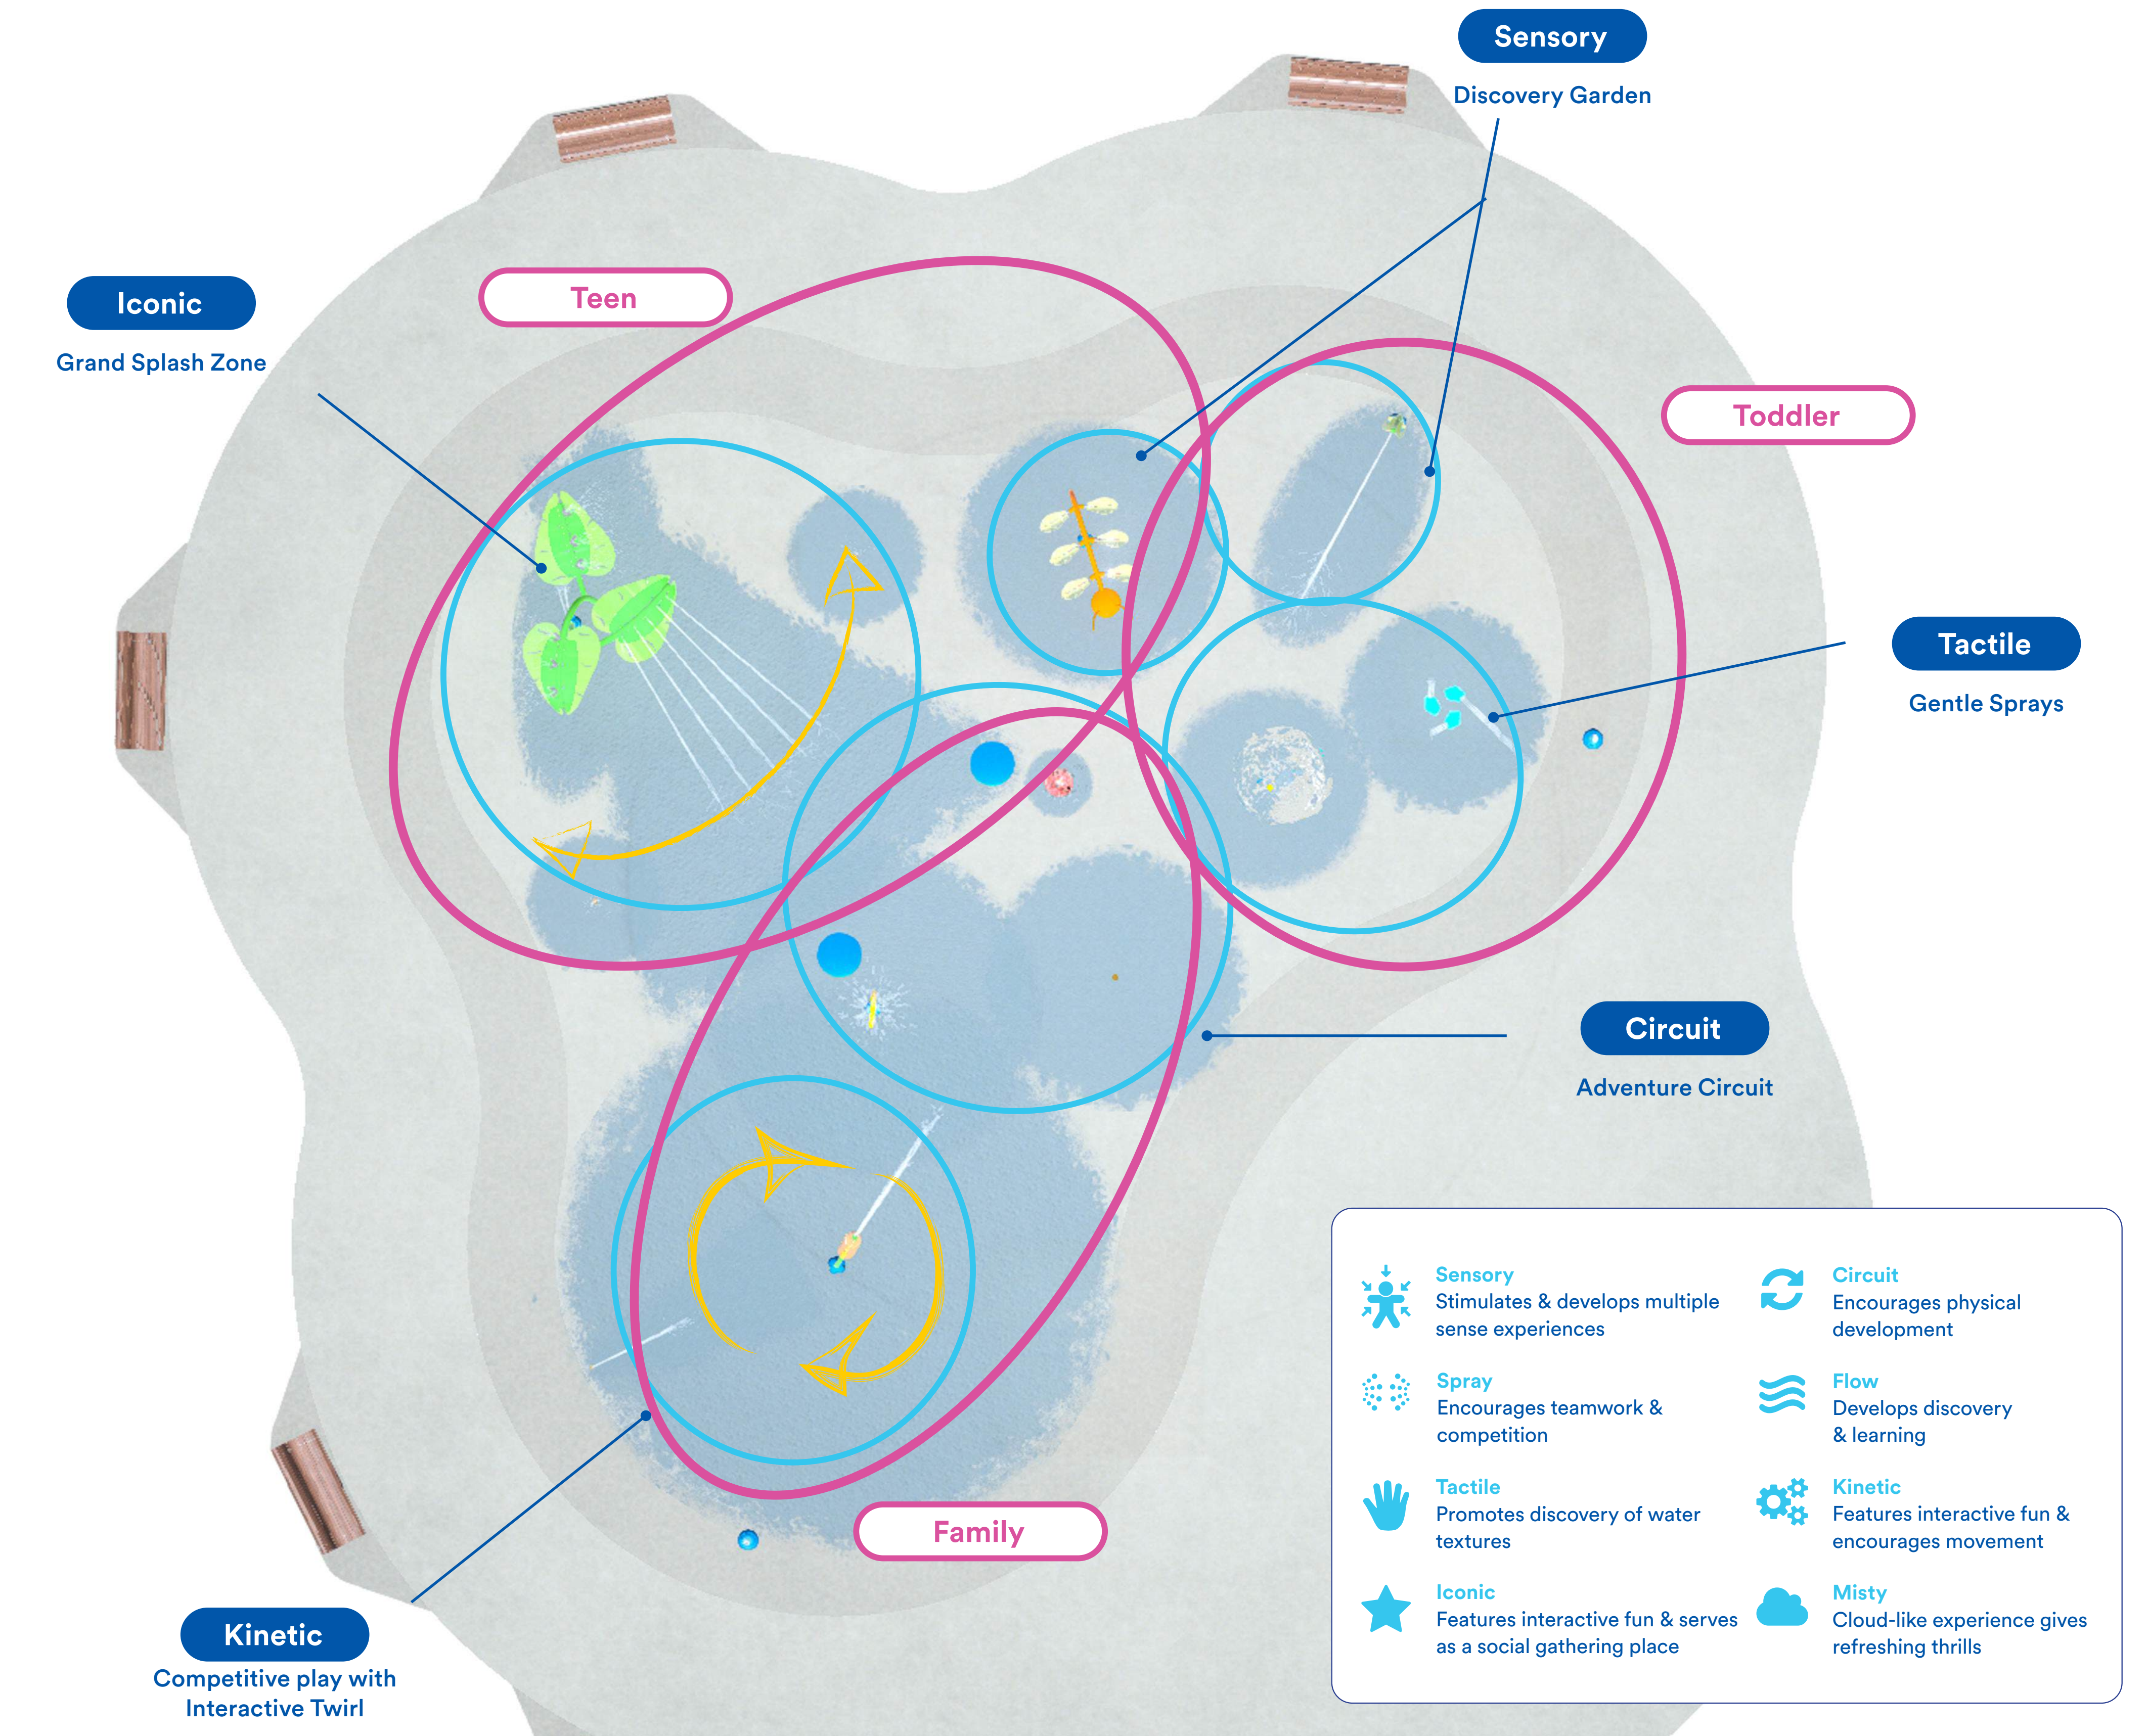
Sensory
Discovery Garden

Iconic
Grand Splash Zone

Teen

Toddler

Tactile
Gentle Sprays

Circuit
Adventure Circuit

Family

Kinetic
Competitive play with Interactive Twirl

Sensory
Stimulates & develops multiple sense experiences

Circuit
Encourages physical development

Spray
Encourages teamwork & competition

Flow
Develops discovery & learning

Tactile
Promotes discovery of water textures

Kinetic
Features interactive fun & encourages movement

Iconic
Features interactive fun & serves as a social gathering place

Misty
Cloud-like experience gives refreshing thrills